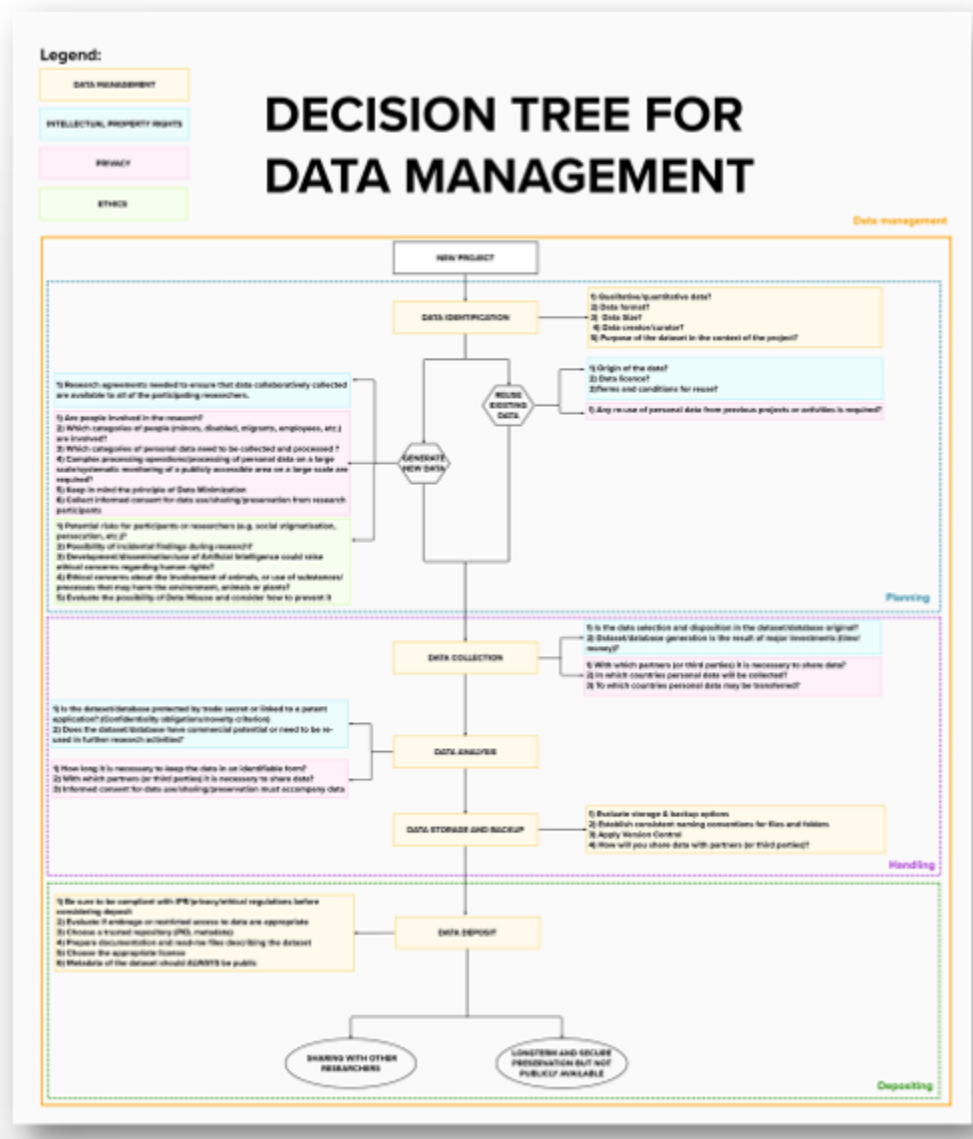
Legend:

DATA MANAGEMENT

INTELLECTUAL PROPERTY RIGHTS

PRIVACY

ETHICS

DECISION TREE FOR DATA MANAGEMENT

Data management

NEW PROJECT

DATA IDENTIFICATION

1) Qualitative/quantitative data?
2) Data format?
3) Data Size?
4) Data creator/curator?
5) Purpose of the dataset in the context of the project?

REUSE EXISTING DATA

1) Origin of the data?
2) Data licence?
3) Terms and conditions for reuse?

1) Any re-use of personal data from previous projects or activities is required?

GENERATE NEW DATA

1) Research agreements needed to ensure that data collaboratively collected are available to all of the participating researchers.

1) Are people involved in the research?
2) Which categories of people (minors, disabled, migrants, employees, etc.) are involved?
3) Which categories of personal data need to be collected and processed ?
4) Complex processing operations/processing of personal data on a large scale/systematic monitoring of a publicly accessible area on a large scale are required?
5) Keep in mind the principle of Data Minimization
6) Collect informed consent for data use/sharing/preservation from research participants

1) Potential risks for participants or researchers (e.g. social stigmatisation, persecution, etc.)?
2) Possibility of incidental findings during research?
3) Development/dissemination/use of Artificial Intelligence could raise ethical concerns regarding human rights?
4) Ethical concerns about the involvement of animals, or use of substances/processes that may harm the environment, animals or plants?
5) Evaluate the possibility of Data Misuse and consider how to prevent it

Planning

DATA COLLECTION

1) Is the data selection and disposition in the dataset/database original?
2) Dataset/database generation is the result of major investments (time/money)?

1) With which partners (or third parties) it is necessary to share data?
2) In which countries personal data will be collected?
3) To which countries personal data may be transferred?

1) Is the dataset/database protected by trade secret or linked to a patent application? (Confidentiality obligations/novelty criterion)
2) Does the dataset/database have commercial potential or need to be re-used in further research activities?

DATA ANALYSIS

1) How long it is necessary to keep the data in an identifiable form?
2) With which partners (or third parties) it is necessary to share data?
3) Informed consent for data use/sharing/preservation must accompany data

DATA STORAGE AND BACKUP

1) Evaluate storage & backup options
2) Establish consistent naming conventions for files and folders
3) Apply Version Control
4) How will you share data with partners (or third parties)?

Handling

1) Be sure to be compliant with IPR/privacy/ethical regulations before considering deposit
2) Evaluate if embargo or restricted access to data are appropriate
3) Choose a trusted repository (PID, metadata)
4) Prepare documentation and read-me files describing the dataset
5) Choose the appropriate license
6) Metadata of the dataset should ALWAYS be public

DATA DEPOSIT

SHARING WITH OTHER RESEARCHERS

LONGTERM AND SECURE PRESERVATION BUT NOT PUBLICLY AVAILABLE

Depositing